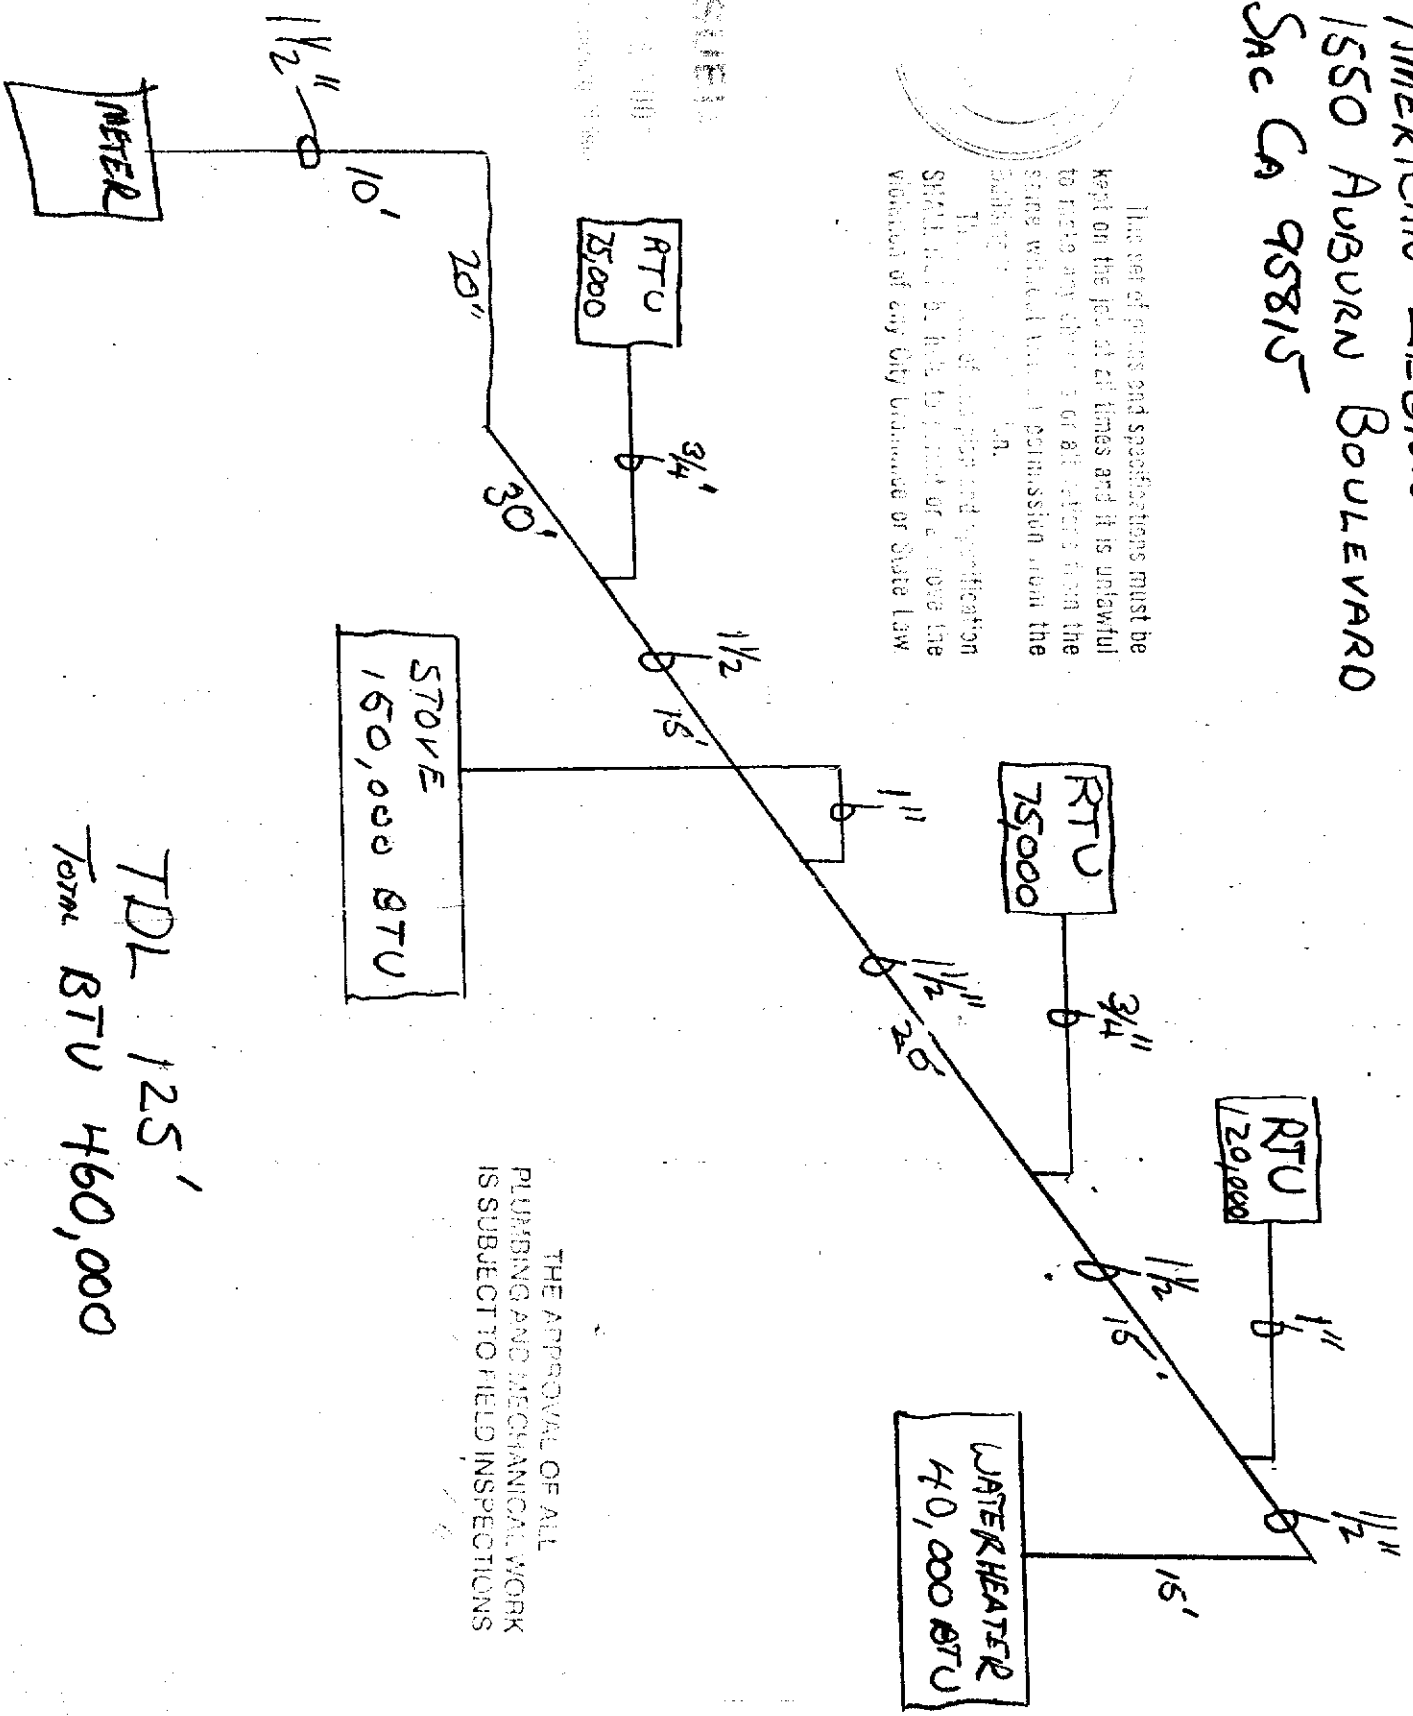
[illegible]
1550 AUBURN BOULEVARD
SAC CA 95815

This set of plans and specifications must be kept on the job at all times and it is unlawful to make any changes or alterations on the same without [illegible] permission from the Building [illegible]
The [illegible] of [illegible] plans and specification SHALL not be held to permit or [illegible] to be the violation of any City Ordinance or State Law.

RTU 75,000
3/4"
1 1/2"
10'
20"
30'
METER
1 1/2
15'
STOVE 160,000 BTU
1"
RTU 75,000
3/4"
1 1/2"
20'
RTU 120,000
1"
1 1/2
15'
1 1/2"
15'
WATER HEATER 40,000 BTU

TDL 125'
TOTAL BTU 460,000

THE APPROVAL OF ALL PLUMBING AND MECHANICAL WORK IS SUBJECT TO FIELD INSPECTIONS